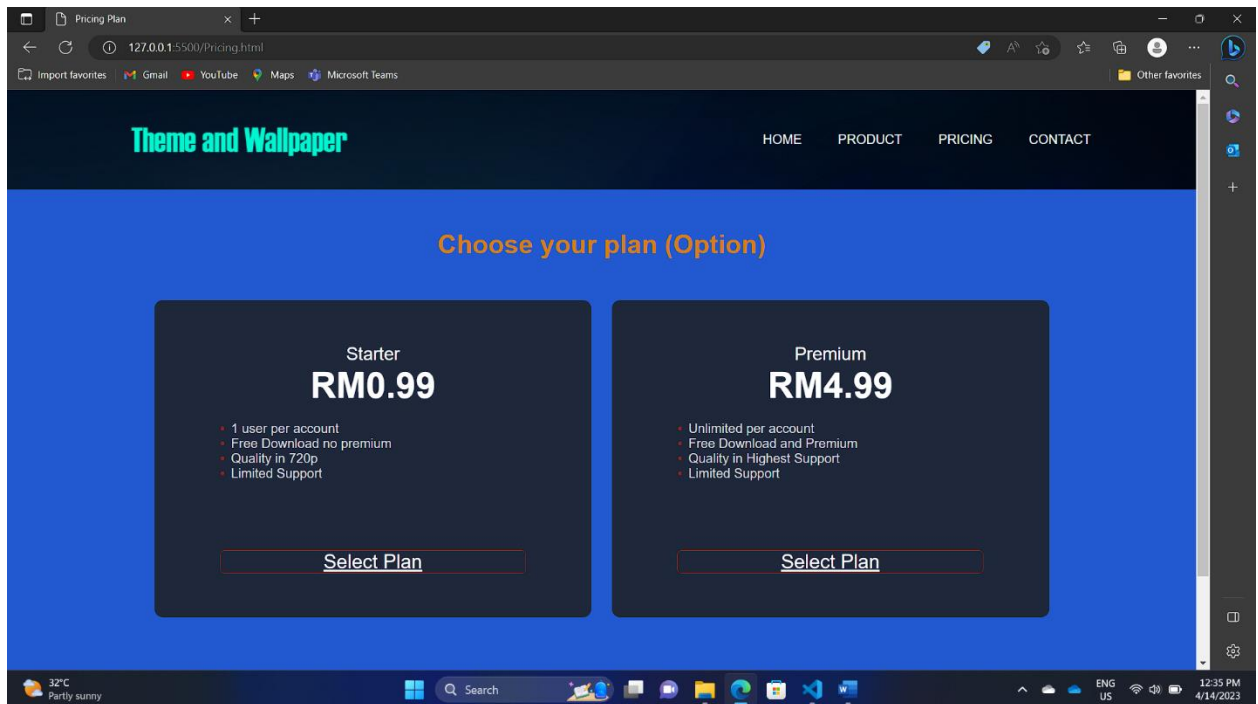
Pricing Plan

127.0.0.1:5500/Pricing.html

Import favorites | Gmail | YouTube | Maps | Microsoft Teams | Other favorites

Theme and Wallpaper

HOME PRODUCT PRICING CONTACT

Choose your plan (Option)

Starter
RM0.99

- 1 user per account
- Free Download no premium
- Quality in 720p
- Limited Support

Select Plan

Premium
RM4.99

- Unlimited per account
- Free Download and Premium
- Quality in Highest Support
- Limited Support

Select Plan

32°C
Partly sunny

Search

ENG
US

12:35 PM
4/14/2023